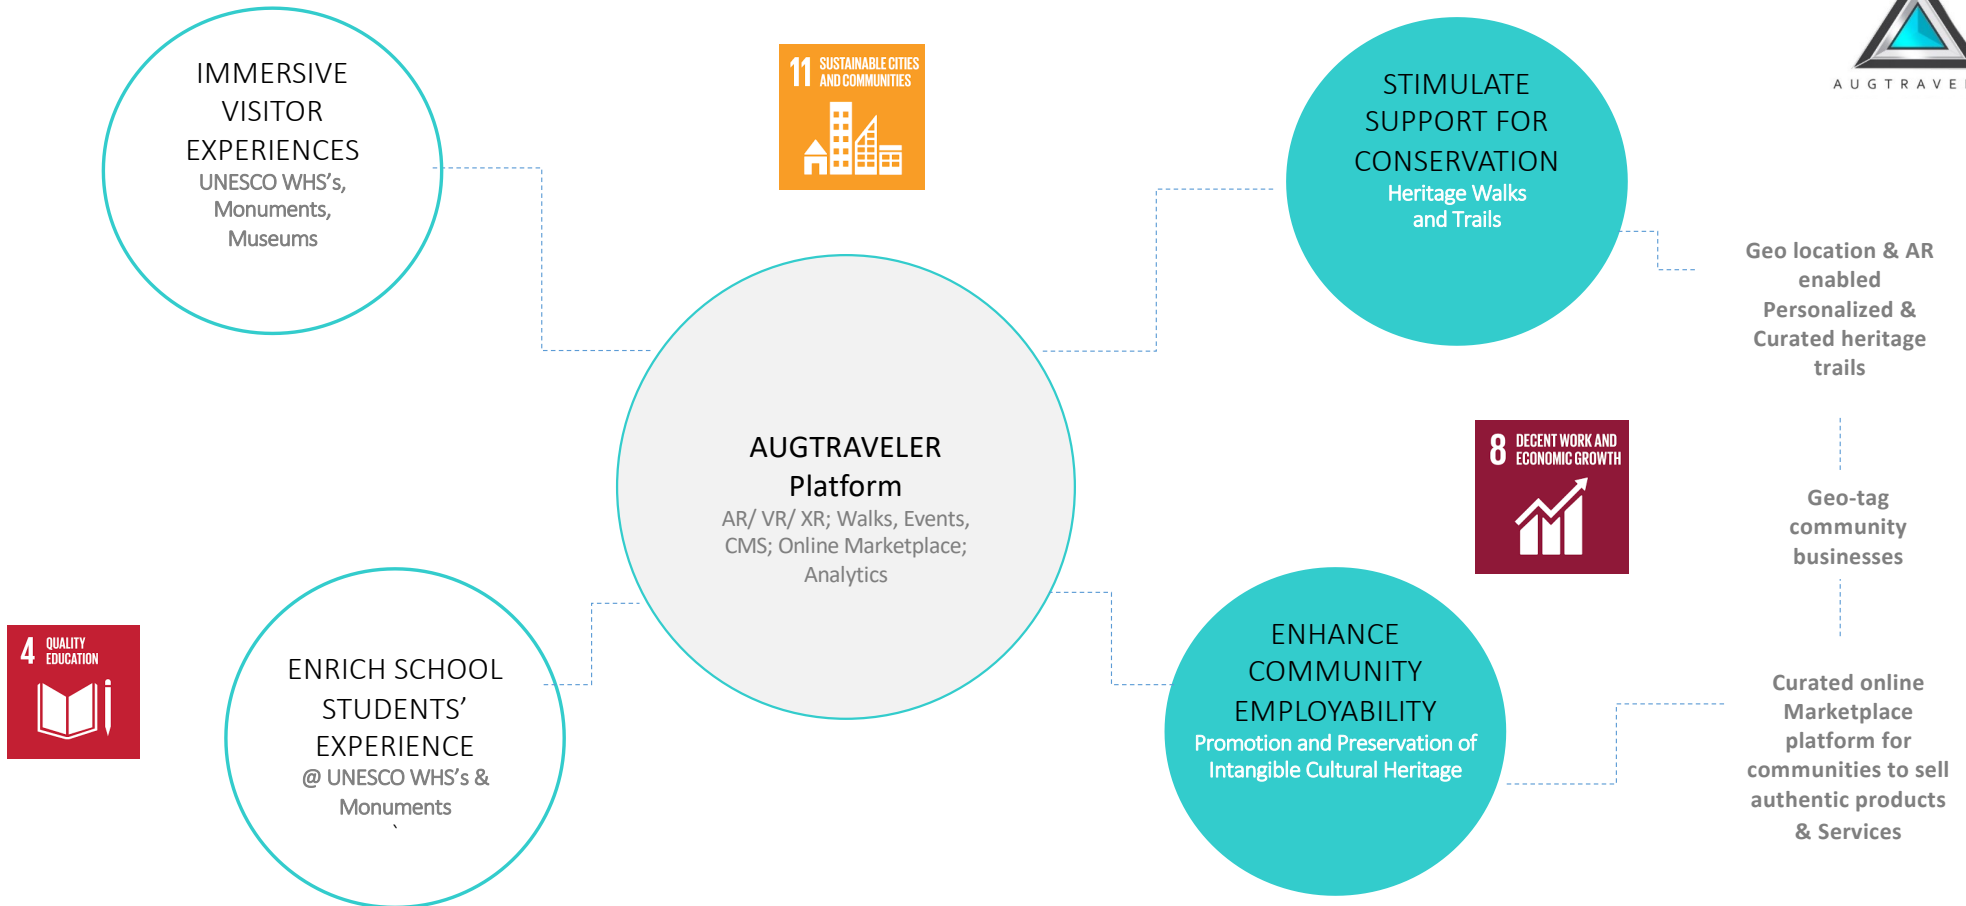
IMMERSIVE VISITOR EXPERIENCES
UNESCO WHS's, Monuments, Museums

11 SUSTAINABLE CITIES AND COMMUNITIES

STIMULATE SUPPORT FOR CONSERVATION
Heritage Walks and Trails

AUGTRAVE

Geo location & AR enabled Personalized & Curated heritage trails

AUGTRAVELER Platform
AR/ VR/ XR; Walks, Events, CMS; Online Marketplace; Analytics

8 DECENT WORK AND ECONOMIC GROWTH

Geo-tag community businesses

4 QUALITY EDUCATION

ENRICH SCHOOL STUDENTS' EXPERIENCE
@ UNESCO WHS's & Monuments

ENHANCE COMMUNITY EMPLOYABILITY
Promotion and Preservation of Intangible Cultural Heritage

Curated online Marketplace platform for communities to sell authentic products & Services